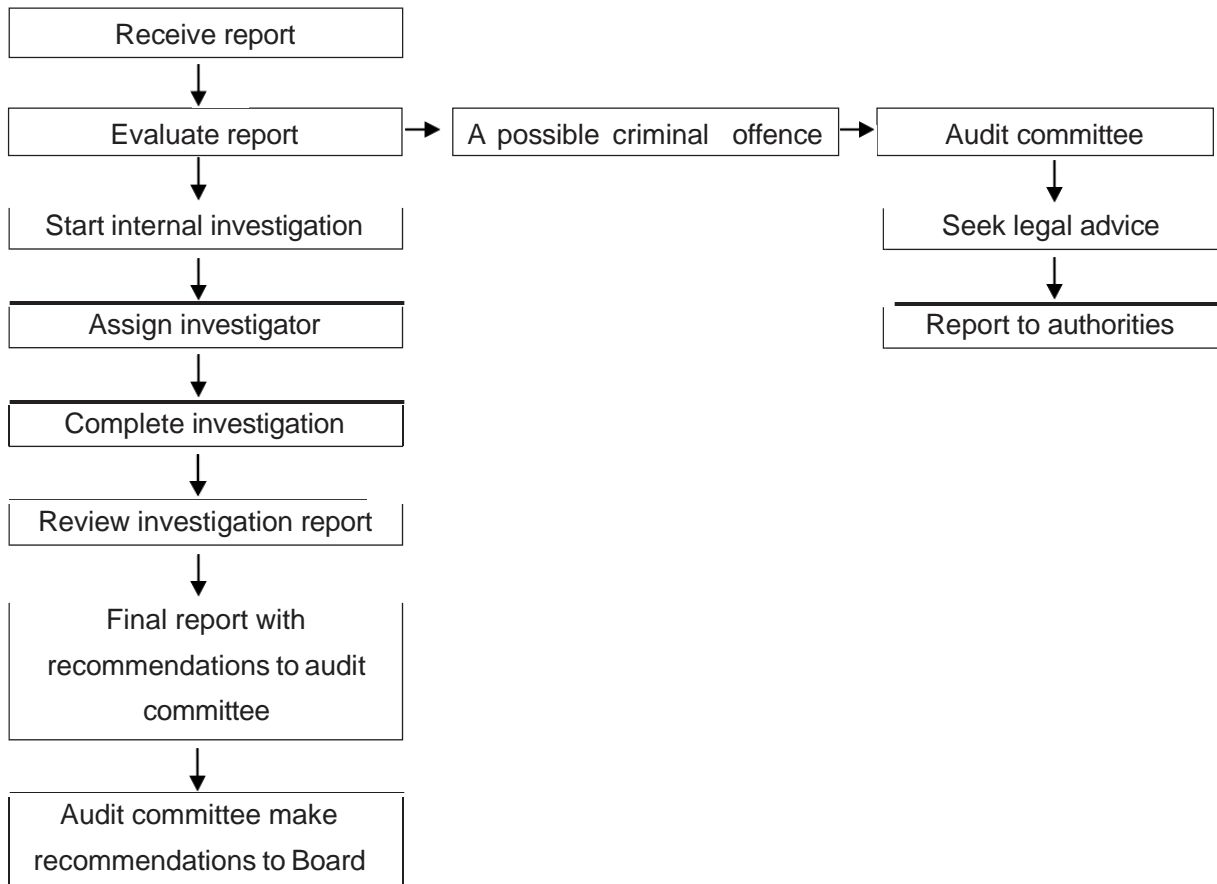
Receive report

Evaluate report

A possible criminal offence

Audit committee

Seek legal advice

Report to authorities

Start internal investigation

Assign investigator

Complete investigation

Review investigation report

Final report with recommendations to audit committee

Audit committee make recommendations to Board